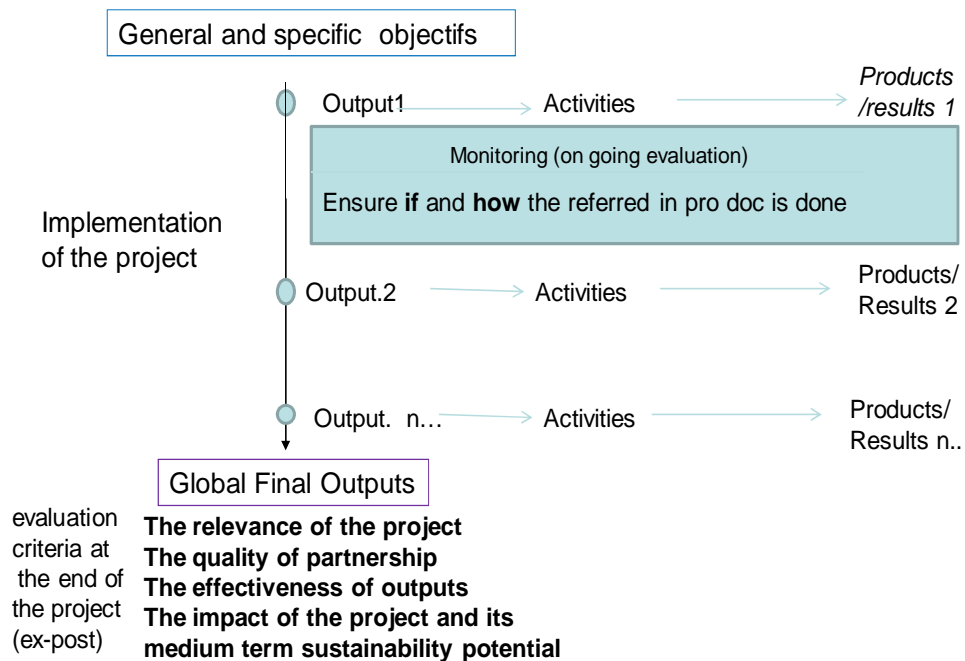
General and specific objectifs

Output1 Activities *Products /results 1*

Monitoring (on going evaluation)

Ensure **if** and **how** the referred in pro doc is done

Implementation of the project

Output.2 Activities Products/ Results 2

Output. n… Activities Products/ Results n..

Global Final Outputs

evaluation criteria at the end of the project (ex-post)

**The relevance of the project**
**The quality of partnership**
**The effectiveness of outputs**
**The impact of the project and its medium term sustainability potential**